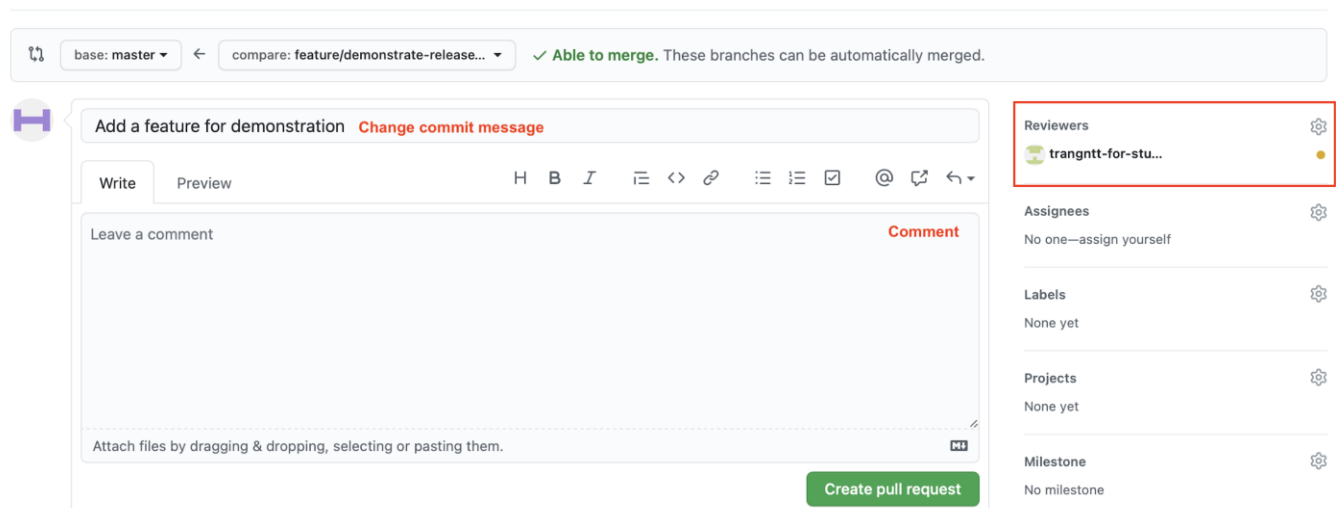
base: master ▾ ← compare: feature/demonstrate-release... ▾ ✓ Able to merge. These branches can be automatically merged.

Add a feature for demonstration Change commit message

Write Preview

H B I

Leave a comment Comment

Attach files by dragging & dropping, selecting or pasting them.

Create pull request

Reviewers
trangntt-for-stu...

Assignees
No one—assign yourself

Labels
None yet

Projects
None yet

Milestone
No milestone